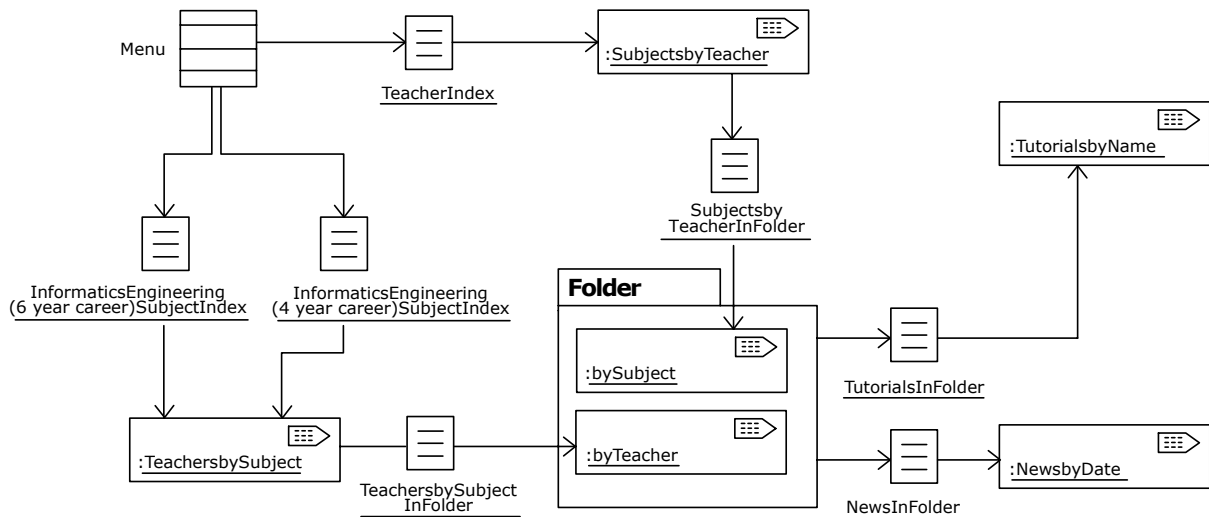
Menu

TeacherIndex

:SubjectsbyTeacher

:TutorialsbyName

Subjectsby TeacherInFolder

InformaticsEngineering (6 year career)SubjectIndex

InformaticsEngineering (4 year career)SubjectIndex

Folder

:bySubject

TutorialsInFolder

:byTeacher

:TeachersbySubject

TeachersbySubject InFolder

NewsInFolder

:NewsbyDate